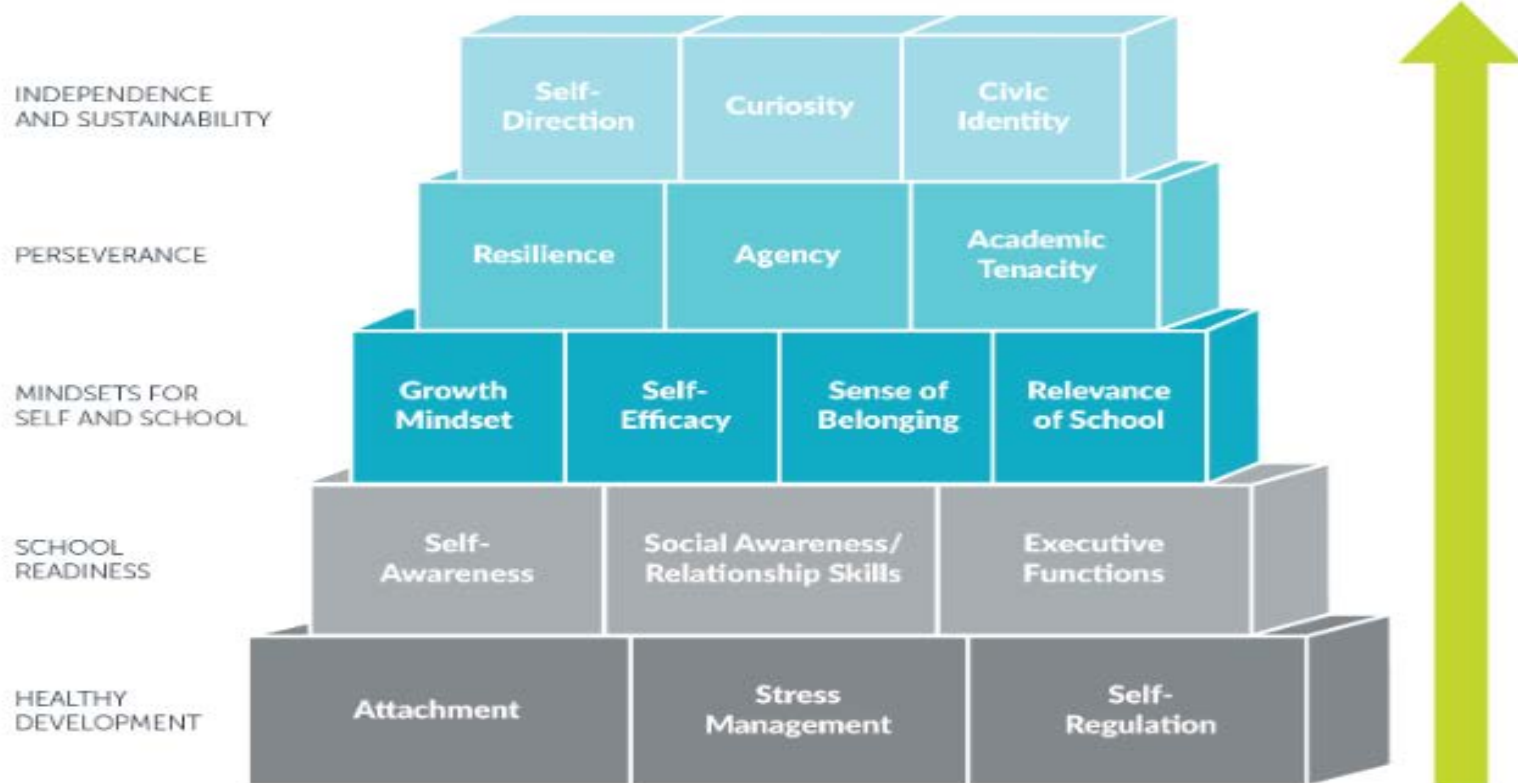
INDEPENDENCE AND SUSTAINABILITY

Self-Direction

Curiosity

Civic Identity

PERSEVERANCE

Resilience

Agency

Academic Tenacity

MINDSETS FOR SELF AND SCHOOL

Growth Mindset

Self-Efficacy

Sense of Belonging

Relevance of School

SCHOOL READINESS

Self-Awareness

Social Awareness/ Relationship Skills

Executive Functions

HEALTHY DEVELOPMENT

Attachment

Stress Management

Self-Regulation